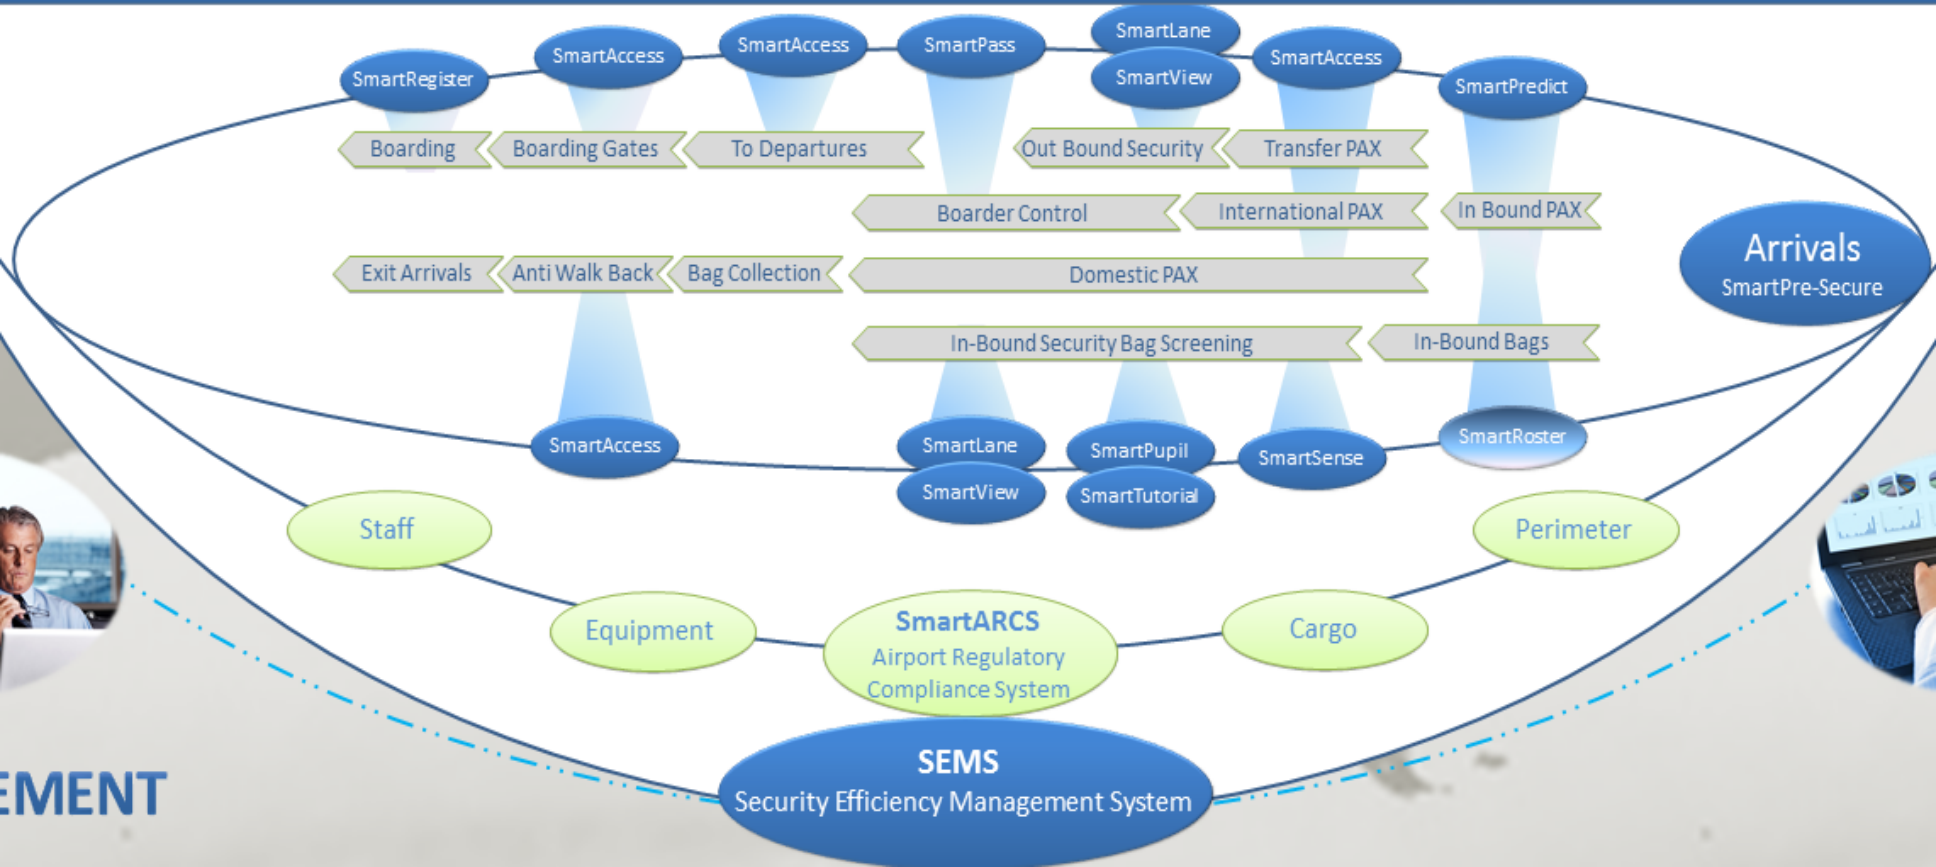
SmartRegister
SmartAccess
SmartAccess
SmartPass
SmartLane
SmartView
SmartAccess
SmartPredict

Boarding
Boarding Gates
To Departures
Out Bound Security
Transfer PAX

Boarder Control
International PAX
In Bound PAX

Arrivals
SmartPre-Secure

Exit Arrivals
Anti Walk Back
Bag Collection
Domestic PAX

In-Bound Security Bag Screening
In-Bound Bags

SmartAccess
SmartLane
SmartView
SmartPupil
SmartTutorial
SmartSense
SmartRoster

Staff
Perimeter
Equipment
SmartARCS
Airport Regulatory Compliance System
Cargo

EMENT

SEMS
Security Efficiency Management System